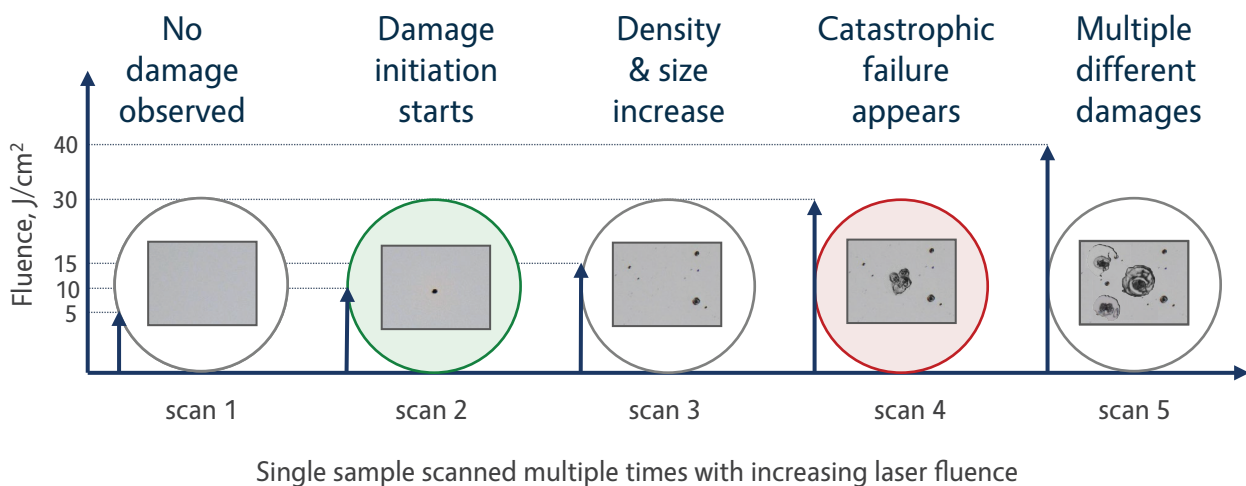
No damage observed

Damage initiation starts

Density & size increase

Catastrophic failure appears

Multiple different damages

Fluence, J/cm$^2$

40
30
15
10
5

scan 1
scan 2
scan 3
scan 4
scan 5

Single sample scanned multiple times with increasing laser fluence